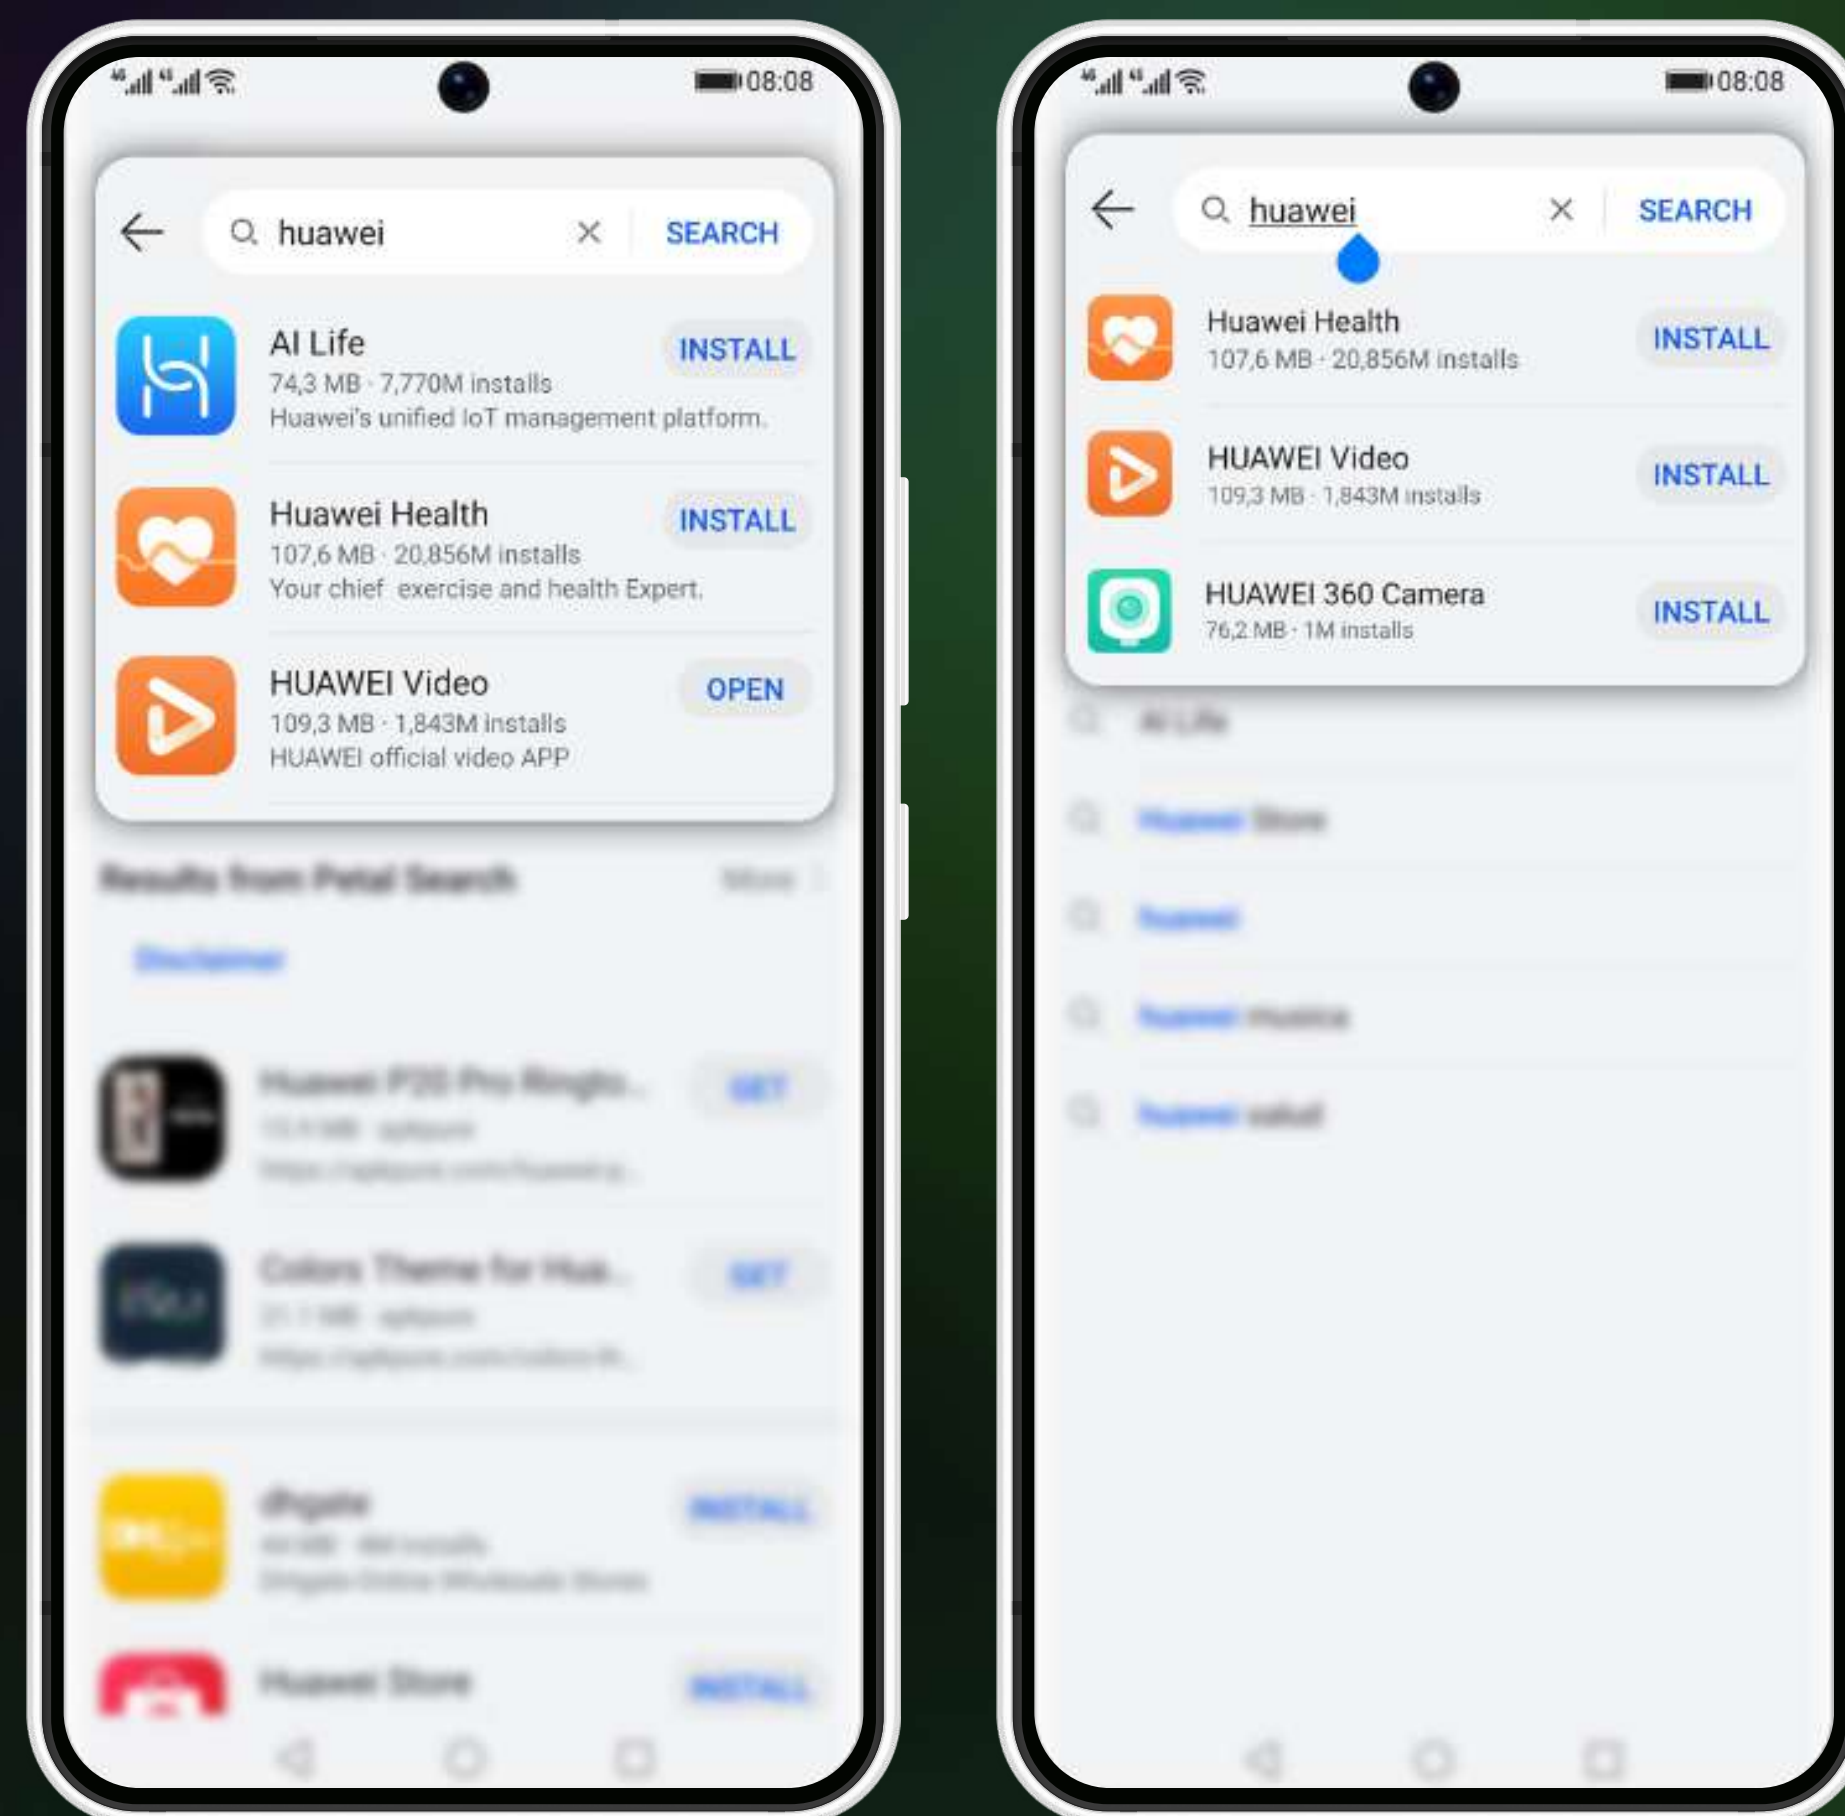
08:08

huawei
SEARCH

AI Life
74,3 MB · 7,770M installs
Huawei's unified IoT management platform.
INSTALL

Huawei Health
107,6 MB · 20,856M installs
Your chief exercise and health Expert.
INSTALL

HUAWEI Video
109,3 MB · 1,843M installs
HUAWEI official video APP
OPEN

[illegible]

08:08

huawei
SEARCH

Huawei Health
107,6 MB · 20,856M installs
INSTALL

HUAWEI Video
109,3 MB · 1,843M installs
INSTALL

HUAWEI 360 Camera
76,2 MB · 1M installs
INSTALL

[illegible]